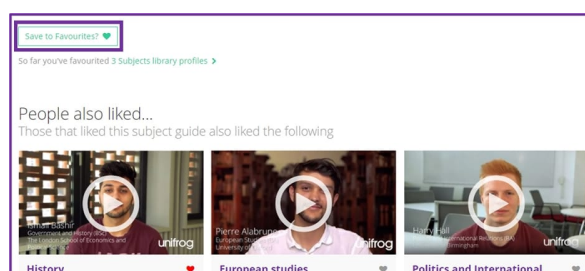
Save to Favourites?

So far you've favourited 3 Subjects library profiles >

People also liked...
Those that liked this subject guide also liked the following

Ismail Bashir
Government and History (BSc)
The London School of Economics and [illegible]
unifrog

History

Pierre Alabrune
European Studies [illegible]
University of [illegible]
unifrog

European studies

Harry Hall
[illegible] International Relations (BA)
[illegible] Birmingham
unifrog

Politics and International